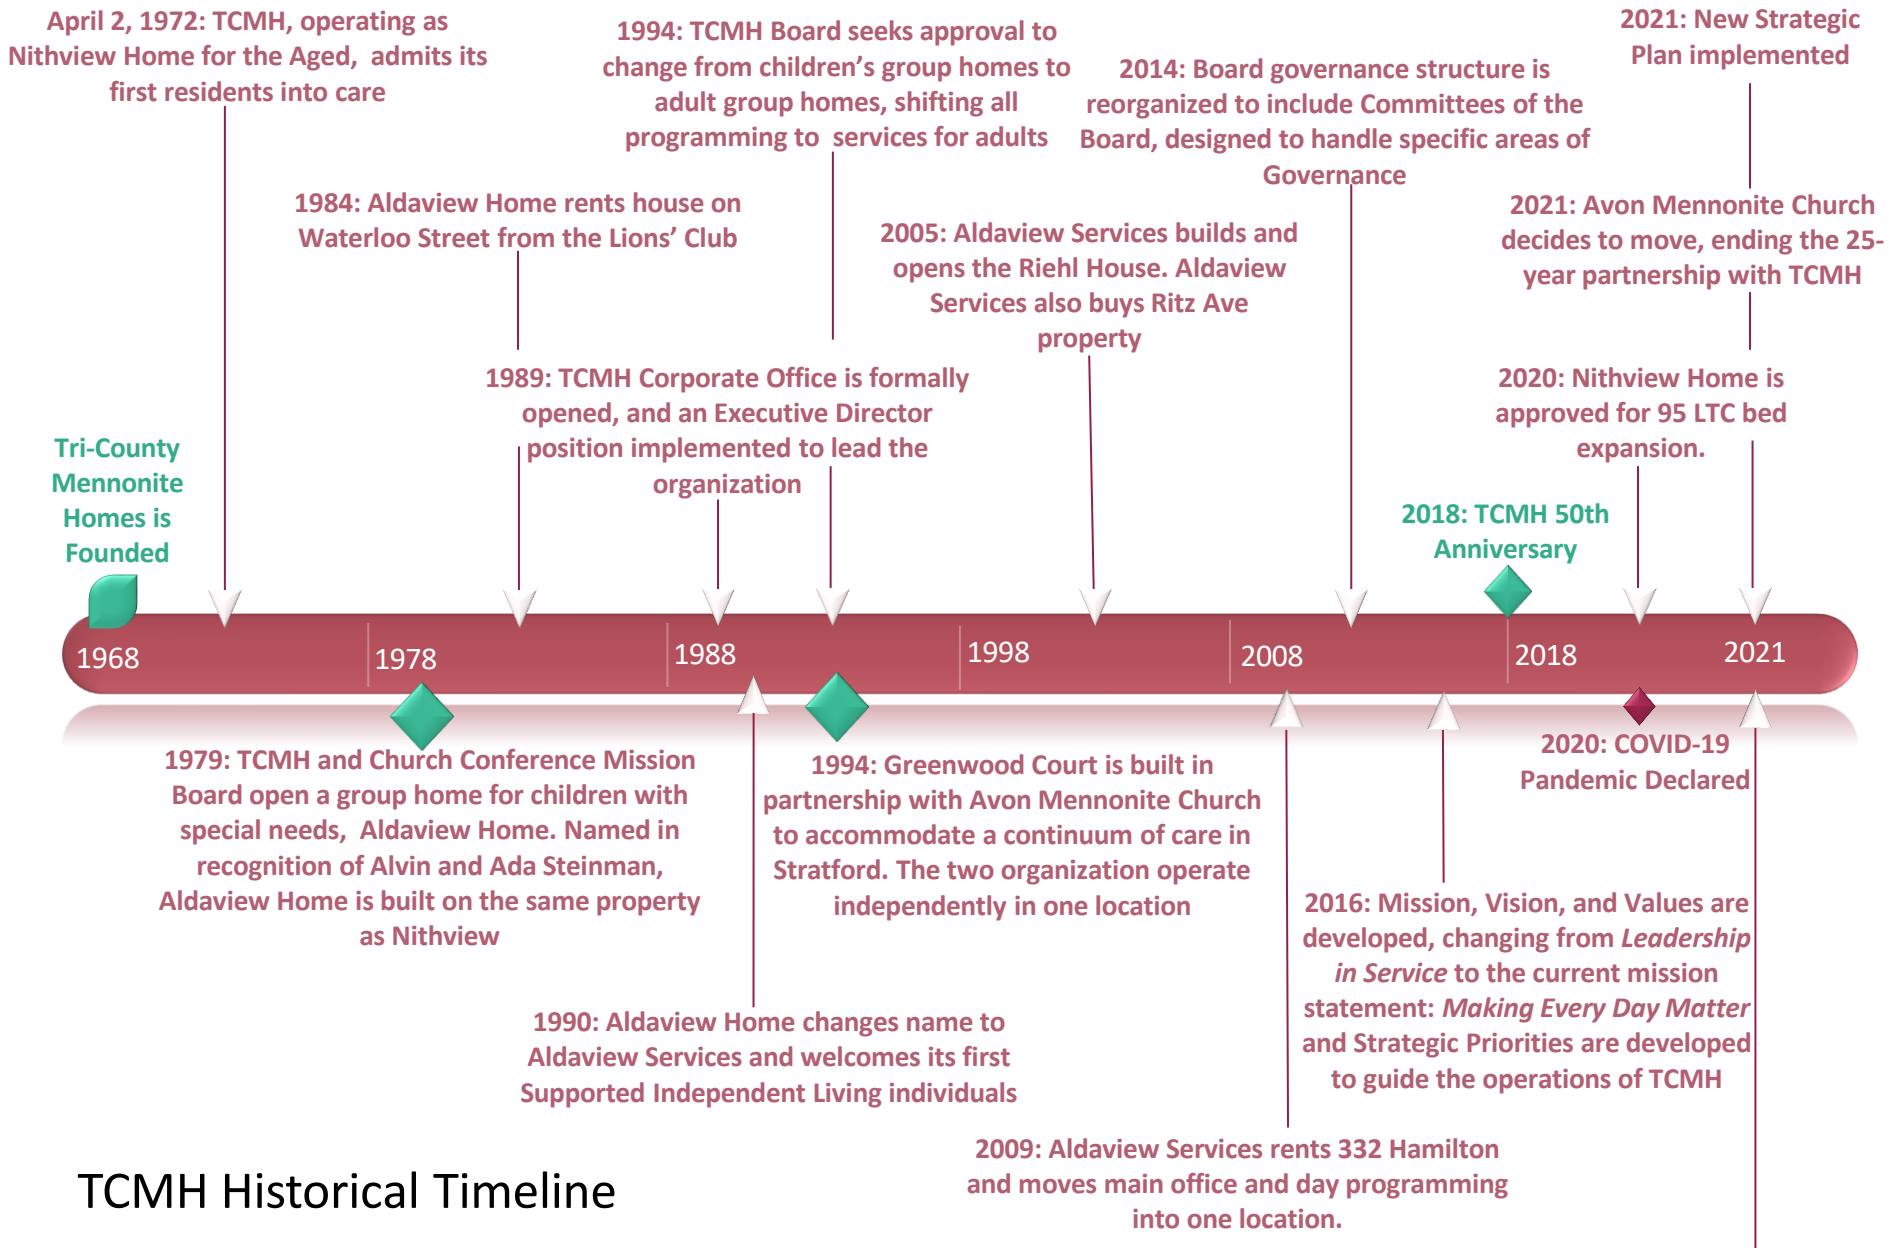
April 2, 1972: TCMH, operating as Nithview Home for the Aged, admits its first residents into care

1994: TCMH Board seeks approval to change from children's group homes to adult group homes, shifting all programming to services for adults

2014: Board governance structure is reorganized to include Committees of the Board, designed to handle specific areas of Governance

2021: New Strategic Plan implemented

1984: Aldaview Home rents house on Waterloo Street from the Lions' Club

2005: Aldaview Services builds and opens the Riehl House. Aldaview Services also buys Ritz Ave property

2021: Avon Mennonite Church decides to move, ending the 25-year partnership with TCMH

1989: TCMH Corporate Office is formally opened, and an Executive Director position implemented to lead the organization

2020: Nithview Home is approved for 95 LTC bed expansion.

Tri-County Mennonite Homes is Founded

2018: TCMH 50th Anniversary

1968 1978 1988 1998 2008 2018 2021

1979: TCMH and Church Conference Mission Board open a group home for children with special needs, Aldaview Home. Named in recognition of Alvin and Ada Steinman, Aldaview Home is built on the same property as Nithview

1994: Greenwood Court is built in partnership with Avon Mennonite Church to accommodate a continuum of care in Stratford. The two organization operate independently in one location

2020: COVID-19 Pandemic Declared

2016: Mission, Vision, and Values are developed, changing from *Leadership in Service* to the current mission statement: *Making Every Day Matter* and Strategic Priorities are developed to guide the operations of TCMH

1990: Aldaview Home changes name to Aldaview Services and welcomes its first Supported Independent Living individuals

2009: Aldaview Services rents 332 Hamilton and moves main office and day programming into one location.

TCMH Historical Timeline